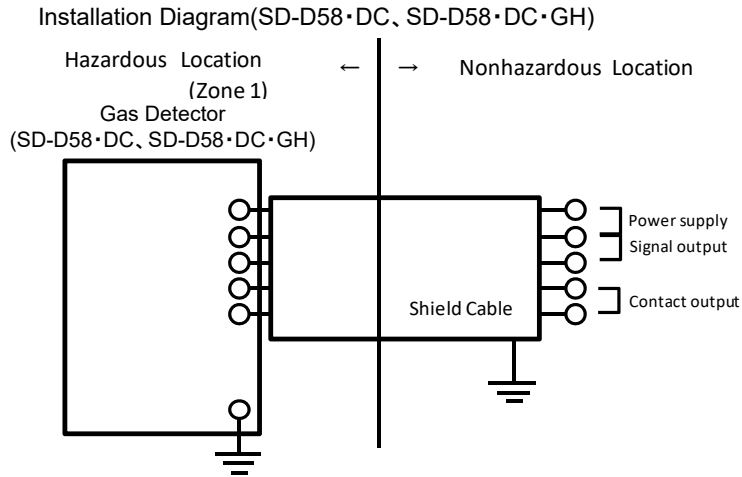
Installation Diagram(SD-D58･DC、SD-D58･DC･GH)

Hazardous Location (Zone 1)

←

→

Nonhazardous Location

Gas Detector (SD-D58･DC、SD-D58･DC･GH)

Power supply

Signal output

Shield Cable

Contact output